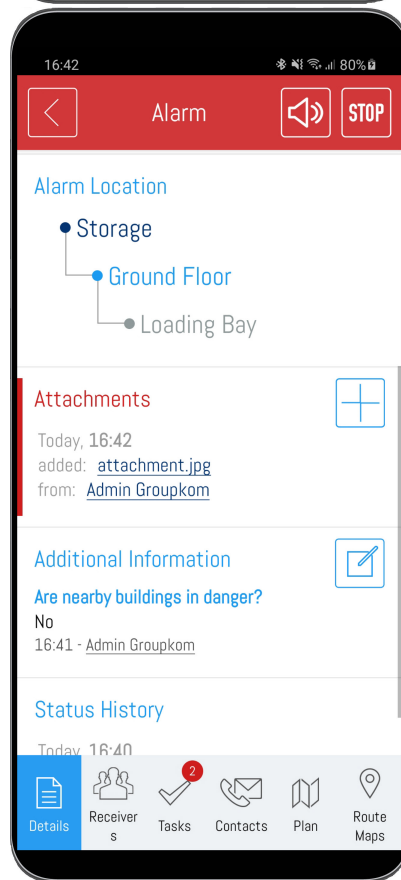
16:42 80%

Alarm

STOP

Alarm Location

Storage

Ground Floor

Loading Bay

Attachments

Today, 16:42
added: attachment.jpg
from: Admin Groupkom

Additional Information

Are nearby buildings in danger?
No
16:41 - Admin Groupkom

Status History

Today, 16:40

Details
Receivers
2
Tasks
Contacts
Plan
Route Maps